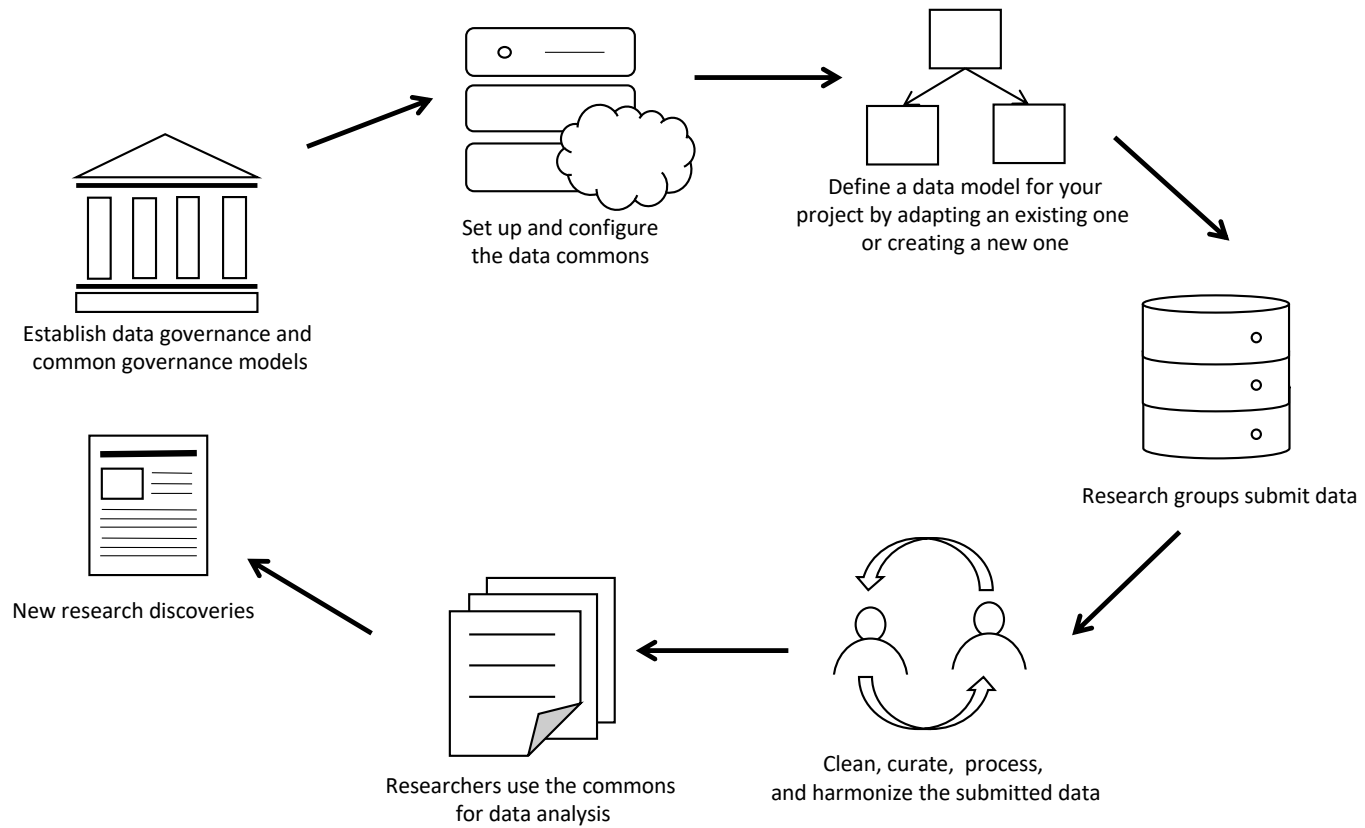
Establish data governance and common governance models

Set up and configure the data commons

Define a data model for your project by adapting an existing one or creating a new one

Research groups submit data

Clean, curate, process, and harmonize the submitted data

Researchers use the commons for data analysis

New research discoveries